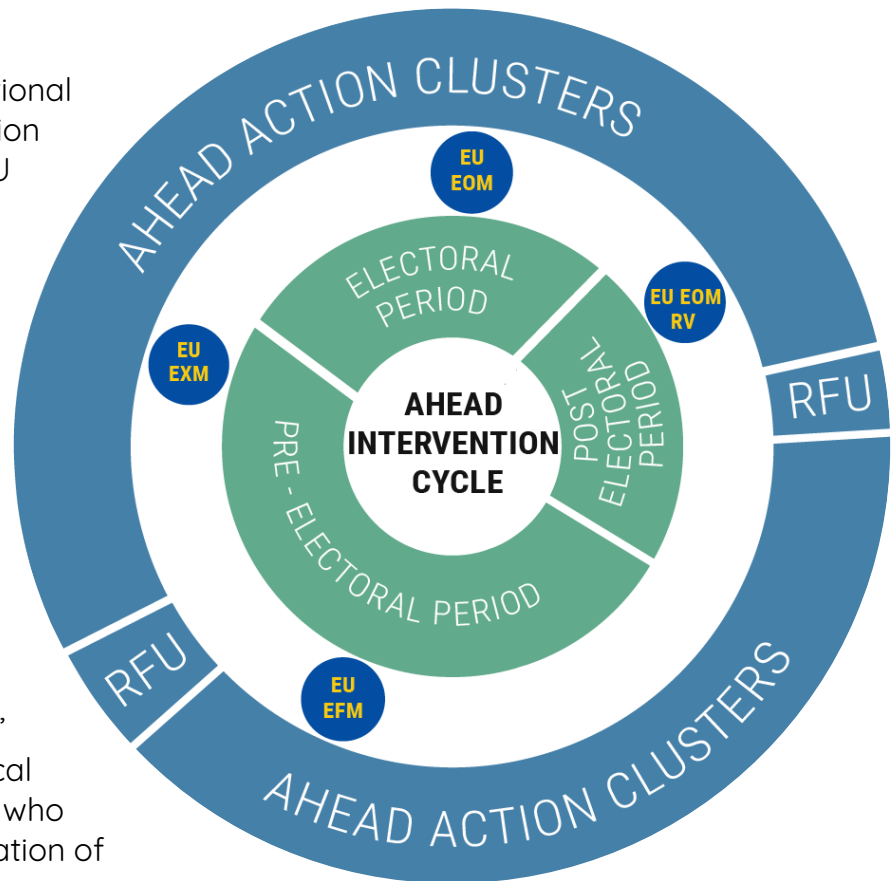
ional
ion
U

,
cal
who
ation of

AHEAD ACTION CLUSTERS

EU EOM

EU EOM RV

RFU

EU EXM

ELECTORAL PERIOD

POST ELECTORAL PERIOD

AHEAD INTERVENTION CYCLE

PRE - ELECTORAL PERIOD

RFU

EU EFM

AHEAD ACTION CLUSTERS